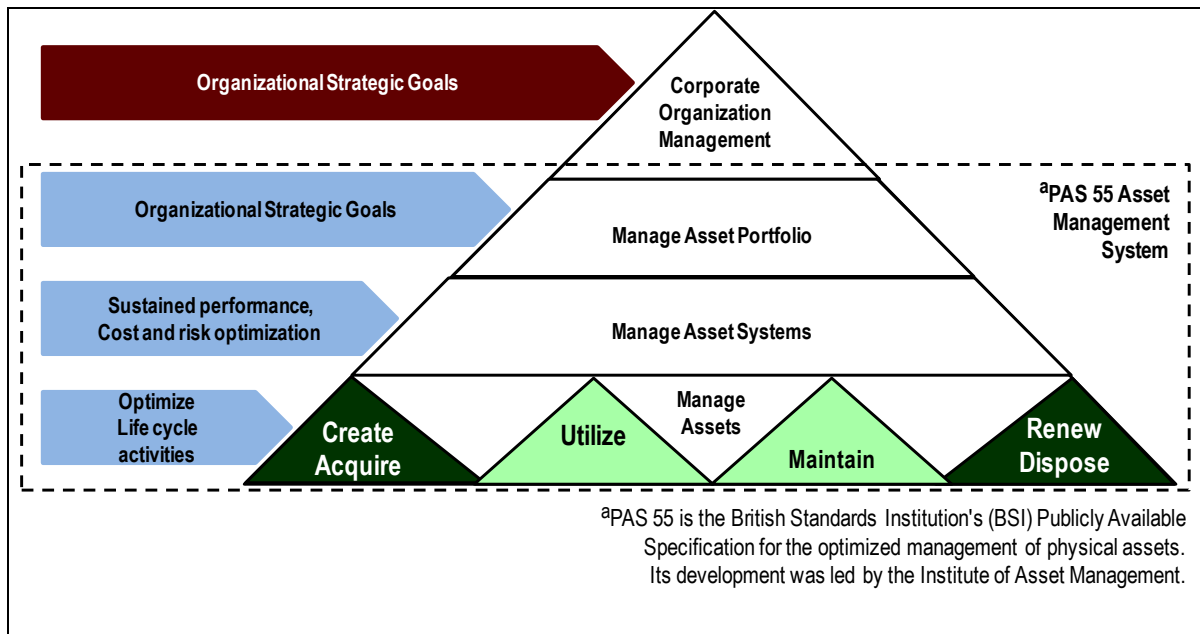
Organizational Strategic Goals

Corporate Organization Management

Organizational Strategic Goals

Manage Asset Portfolio

$^{a}$PAS 55 Asset Management System

Sustained performance, Cost and risk optimization

Manage Asset Systems

Optimize Life cycle activities

Create Acquire

Utilize

Manage Assets

Maintain

Renew Dispose

$^{a}$PAS 55 is the British Standards Institution's (BSI) Publicly Available Specification for the optimized management of physical assets. Its development was led by the Institute of Asset Management.